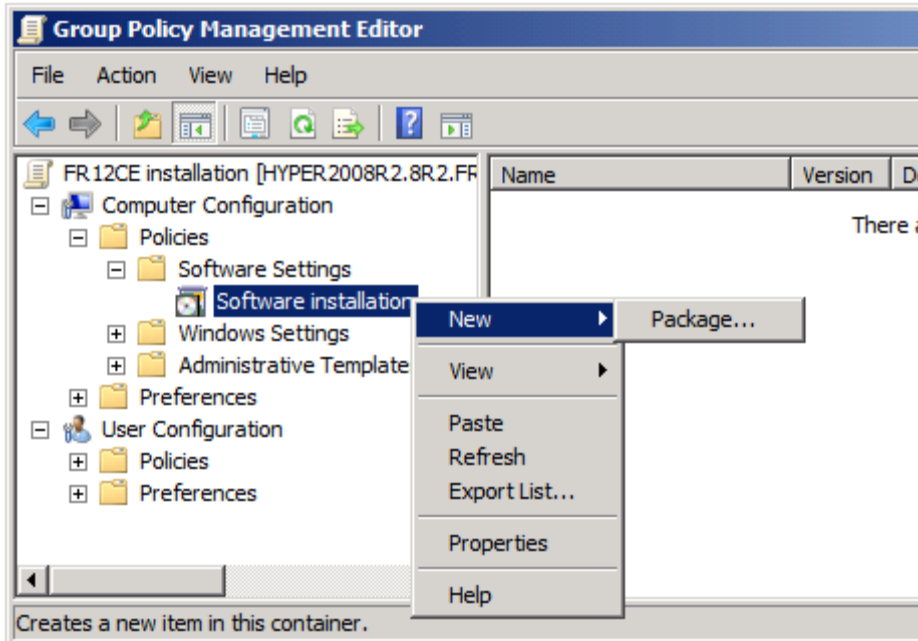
Group Policy Management Editor

File Action View Help

FR12CE installation [HYPER2008R2.8R2.FR
Computer Configuration
Policies
Software Settings
Software installation
Windows Settings
Administrative Template
Preferences
User Configuration
Policies
Preferences

| Name | Version | D |
|---|---|---|

There a

New
Package...
View
Paste
Refresh
Export List...
Properties
Help

Creates a new item in this container.